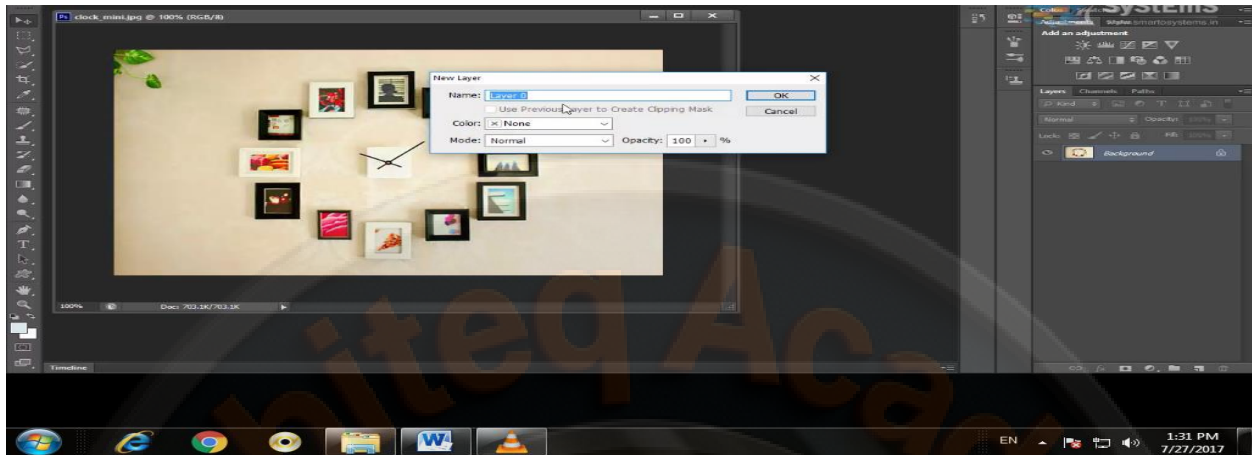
clock_mini.jpg @ 100% (RGB/8)

New Layer

Name: Layer 0

OK

Use Previous Layer to Create Clipping Mask

Cancel

Color: None

Mode: Normal

Opacity: 100 %

100%

Doc: 703.1K/703.1K

Timeline

Systems

Styles smartosystems.in

Add an adjustment

Layers Channels Paths

Kind

Normal

Opacity: 100%

Lock:

Fill: 100%

Background

EN

1:31 PM
7/27/2017